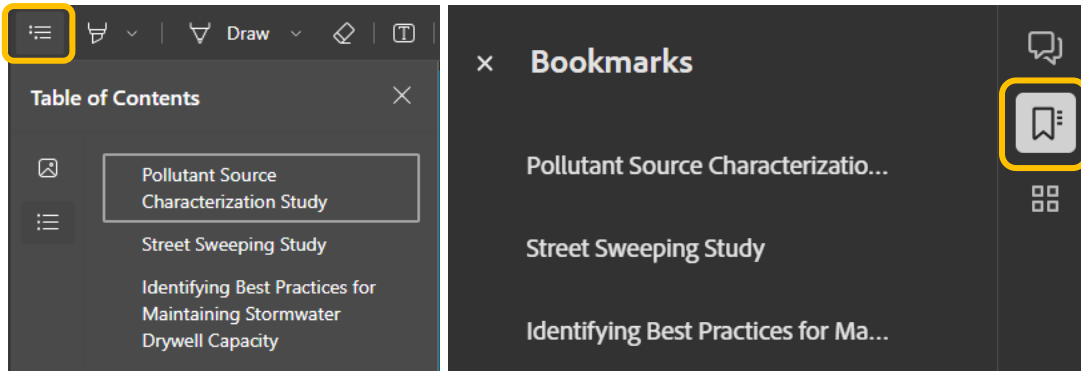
Draw

Table of Contents

Pollutant Source Characterization Study

Street Sweeping Study

Identifying Best Practices for Maintaining Stormwater Drywell Capacity

Bookmarks

Pollutant Source Characterizatio...

Street Sweeping Study

Identifying Best Practices for Ma...